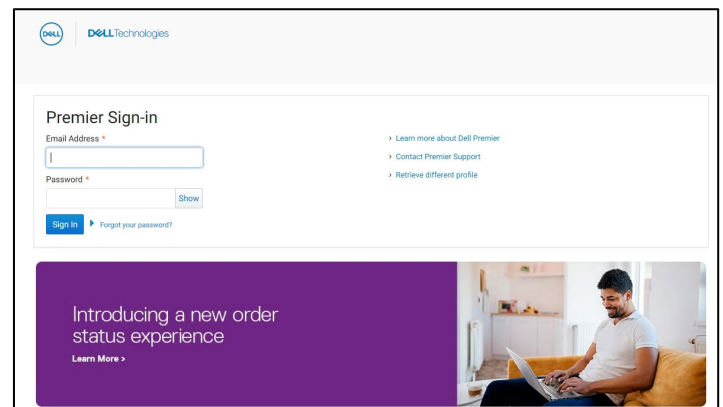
DELL | DELLTechnologies

Premier Sign-in

Email Address *

Password *

Show

Sign In

Forgot your password?

› Learn more about Dell Premier

› Contact Premier Support

› Retrieve different profile

Introducing a new order status experience

Learn More ›